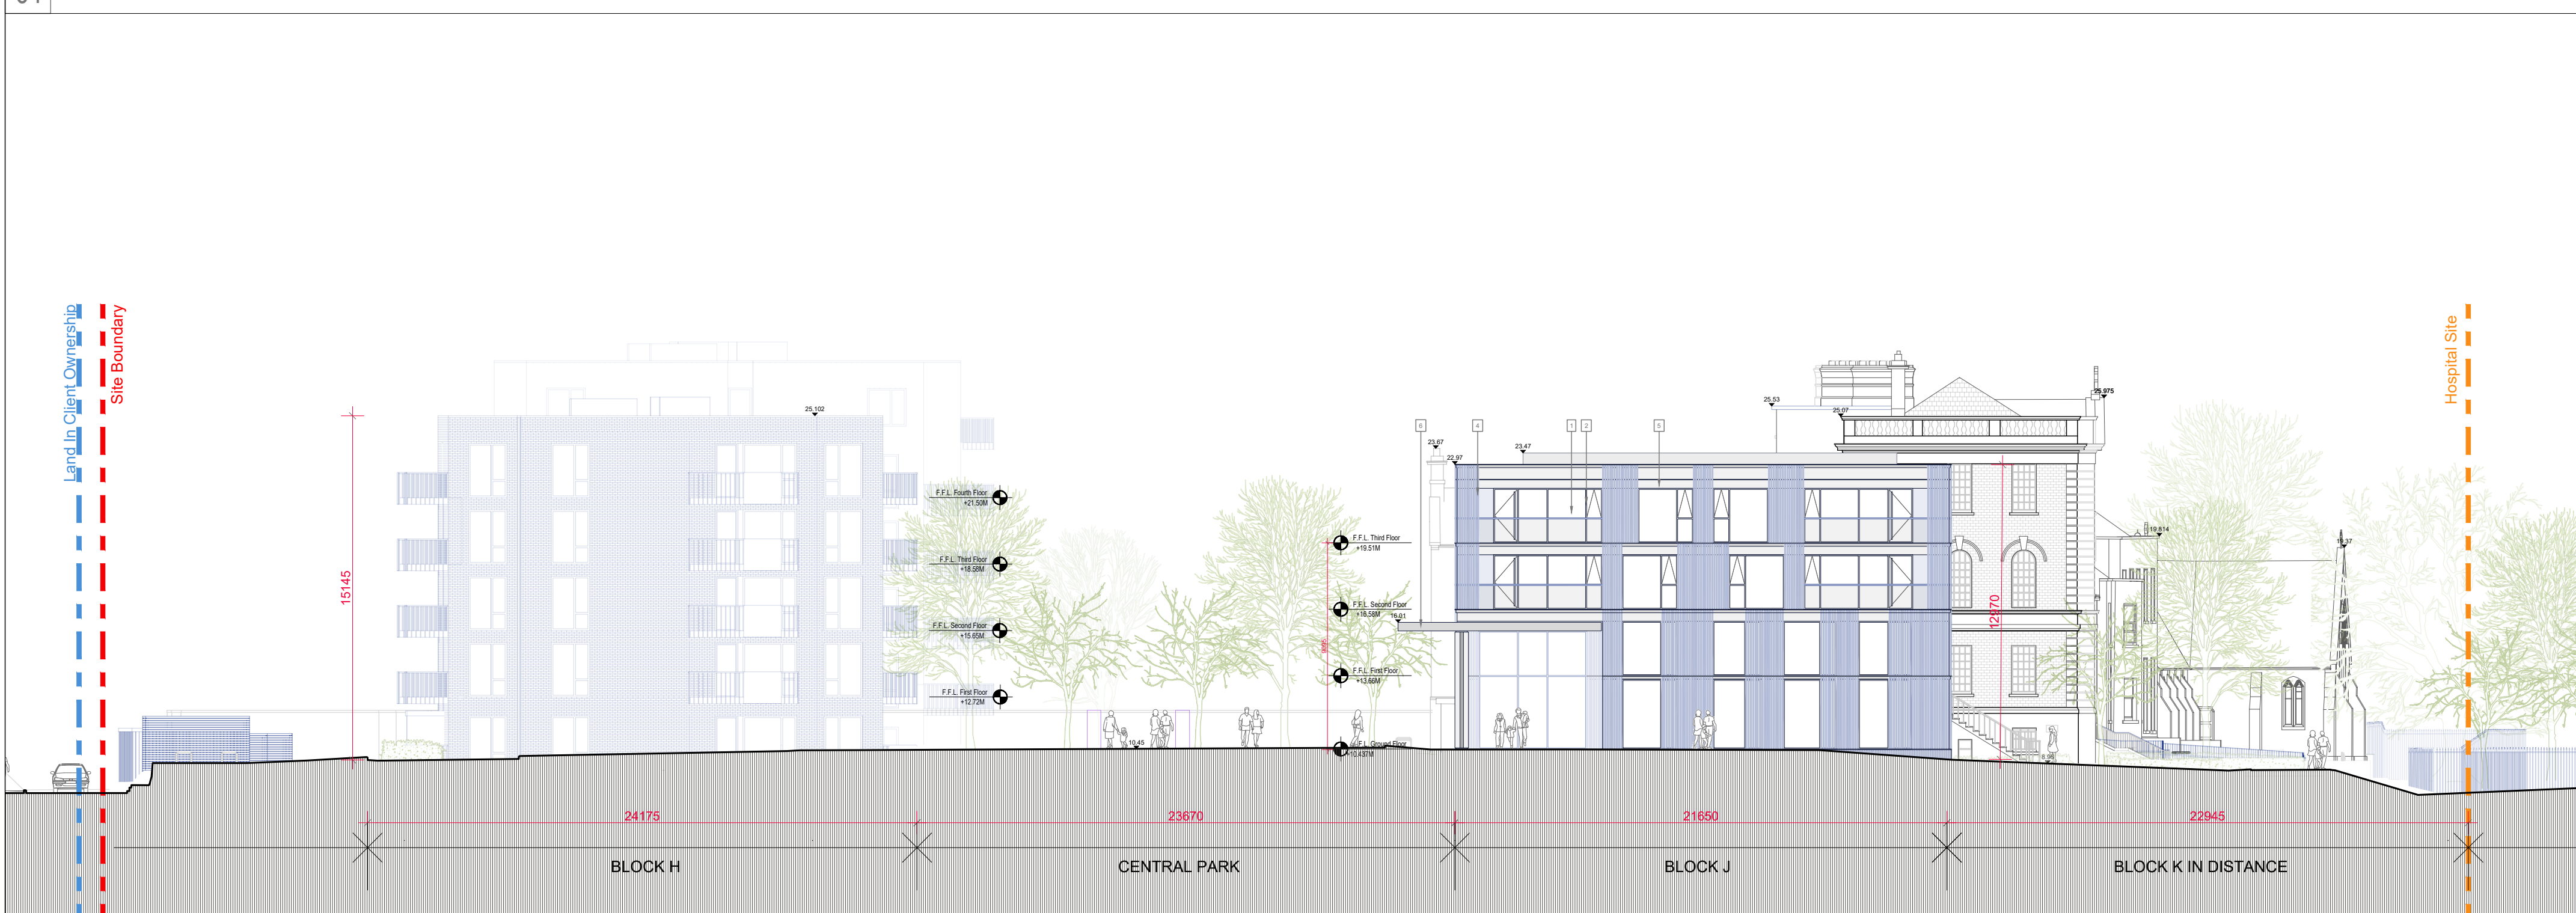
Land In Client Ownership
Site Boundary
15145
25.102
F.F.L. Fourth Floor +21.50M
F.F.L. Third Floor +18.58M
F.F.L. Second Floor +15.65M
F.F.L. First Floor +12.72M
10.45
F.F.L. Third Floor +19.51M
F.F.L. Second Floor +16.58M
16.81
F.F.L. First Floor +13.66M
F.F.L. Ground Floor +10.437M
6
4
1
2
5
23.67
22.97
23.47
25.53
25.07
25.975
12870
19.814
19.37
Hospital Site
24175
23670
21650
22945
BLOCK H
CENTRAL PARK
BLOCK J
BLOCK K IN DISTANCE